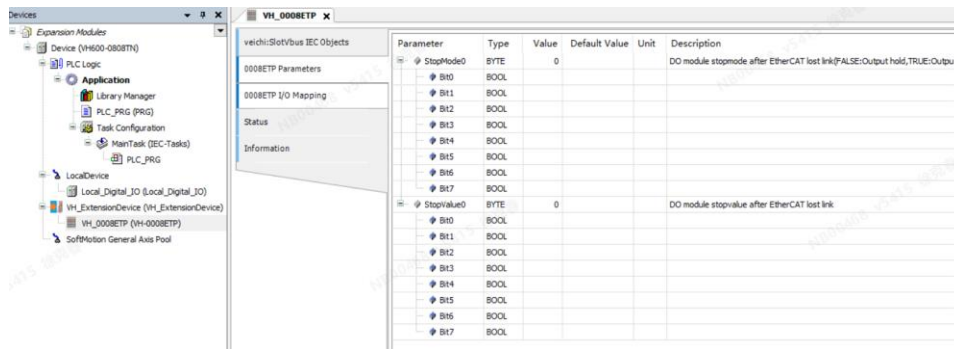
Devices

Expansion Modules
Device (VH600-0808TN)
PLC Logic
Application
Library Manager
PLC_PRG (PRG)
Task Configuration
MainTask (IEC-Tasks)
PLC_PRG
LocalDevice
Local_Digital_IO (Local_Digital_IO)
VH_ExtensionDevice (VH_ExtensionDevice)
VH_0008ETP (VH-0008ETP)
SoftMotion General Axis Pool

VH_0008ETP

veichi:SlotVbus IEC Objects
0008ETP Parameters
0008ETP I/O Mapping
Status
Information

| Parameter | Type | Value | Default Value | Unit | Description |
|---|---|---|---|---|---|
| StopMode0 | BYTE | 0 | | | DO module stopmode after EtherCAT lost link(FALSE:Output hold,TRUE:Outpu |
| Bit0 | BOOL | | | | |
| Bit1 | BOOL | | | | |
| Bit2 | BOOL | | | | |
| Bit3 | BOOL | | | | |
| Bit4 | BOOL | | | | |
| Bit5 | BOOL | | | | |
| Bit6 | BOOL | | | | |
| Bit7 | BOOL | | | | |
| StopValue0 | BYTE | 0 | | | DO module stopvalue after EtherCAT lost link |
| Bit0 | BOOL | | | | |
| Bit1 | BOOL | | | | |
| Bit2 | BOOL | | | | |
| Bit3 | BOOL | | | | |
| Bit4 | BOOL | | | | |
| Bit5 | BOOL | | | | |
| Bit6 | BOOL | | | | |
| Bit7 | BOOL | | | | |